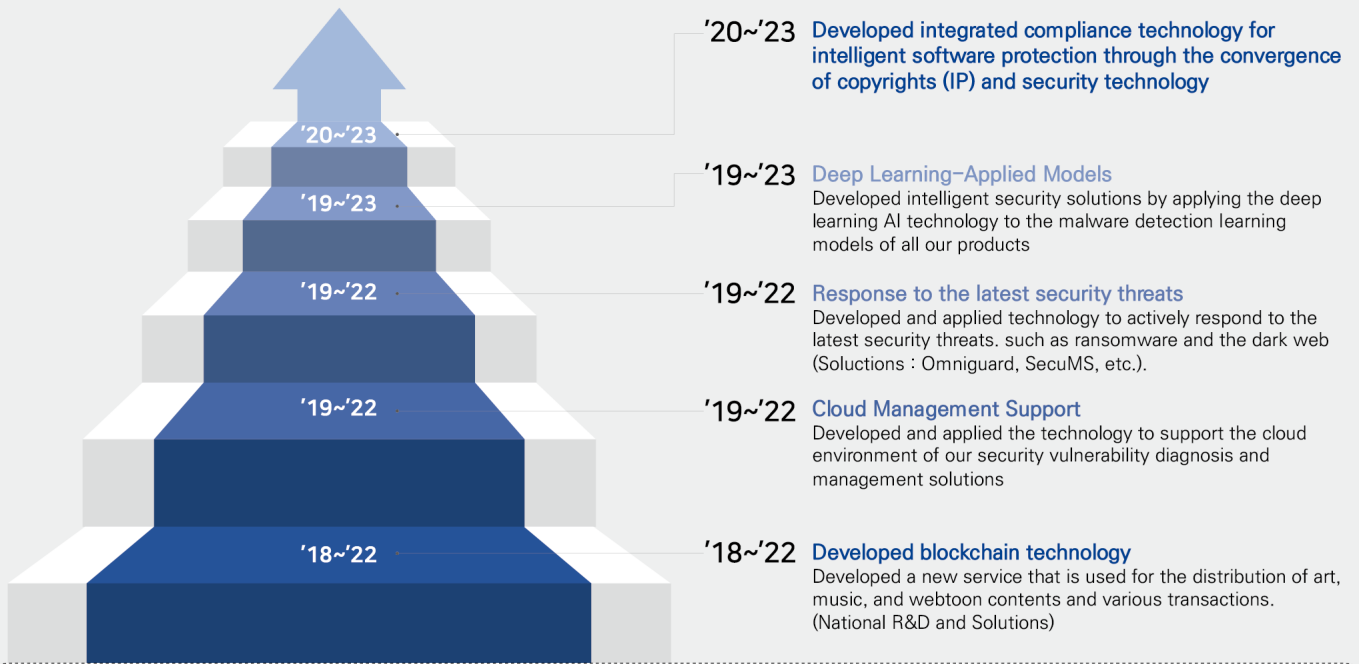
'20~'23
'19~'23
'19~'22
'19~'22
'18~'22

'20~'23 Developed integrated compliance technology for intelligent software protection through the convergence of copyrights (IP) and security technology

'19~'23 Deep Learning-Applied Models
Developed intelligent security solutions by applying the deep learning AI technology to the malware detection learning models of all our products

'19~'22 Response to the latest security threats
Developed and applied technology to actively respond to the latest security threats. such as ransomware and the dark web (Soluctions : Omniguard, SecuMS, etc.).

'19~'22 Cloud Management Support
Developed and applied the technology to support the cloud environment of our security vulnerability diagnosis and management solutions

'18~'22 Developed blockchain technology
Developed a new service that is used for the distribution of art, music, and webtoon contents and various transactions. (National R&D and Solutions)